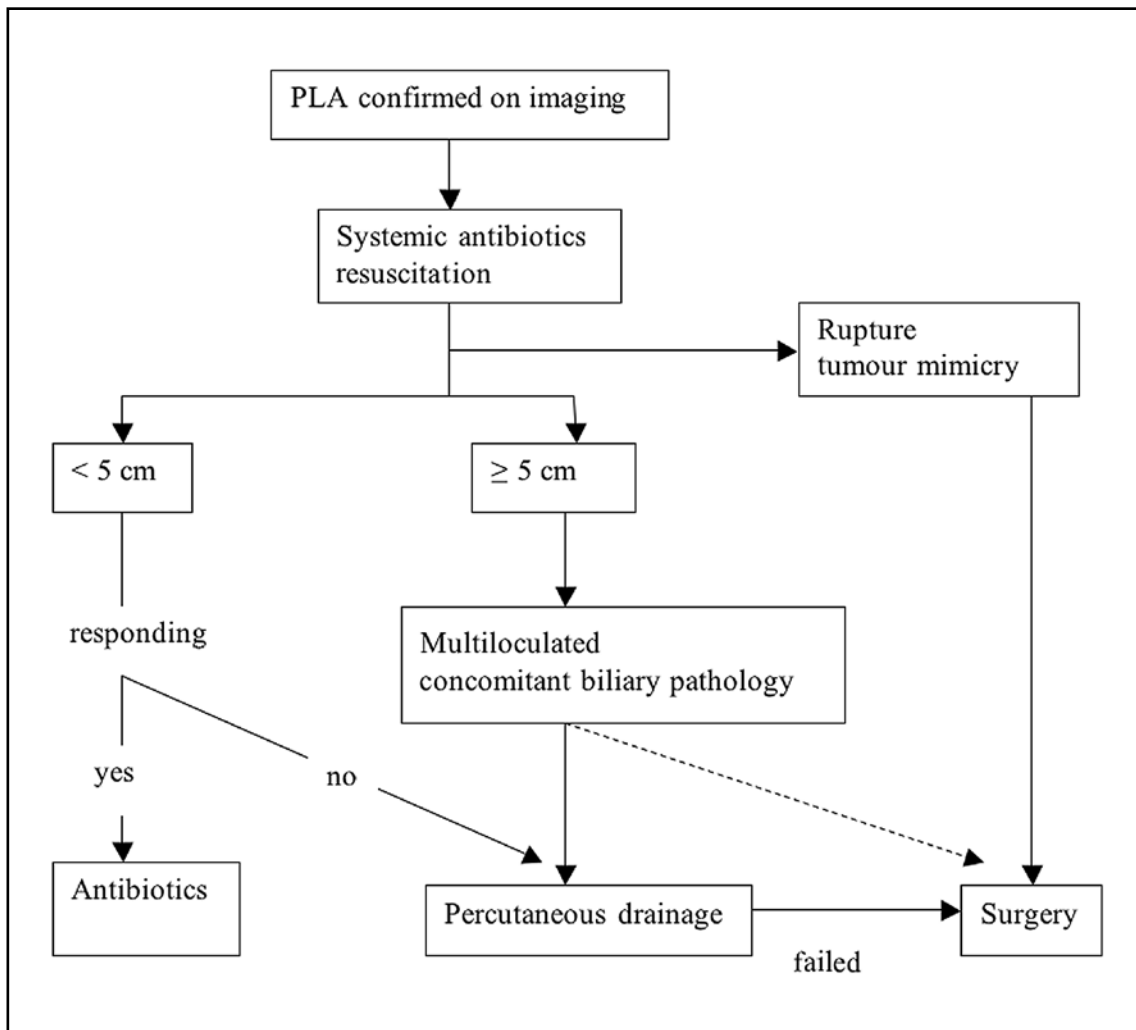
PLA confirmed on imaging

Systemic antibiotics resuscitation

Rupture tumour mimicry

< 5 cm

≥ 5 cm

responding

Multiloculated concomitant biliary pathology

yes

no

Antibiotics

Percutaneous drainage

Surgery

failed